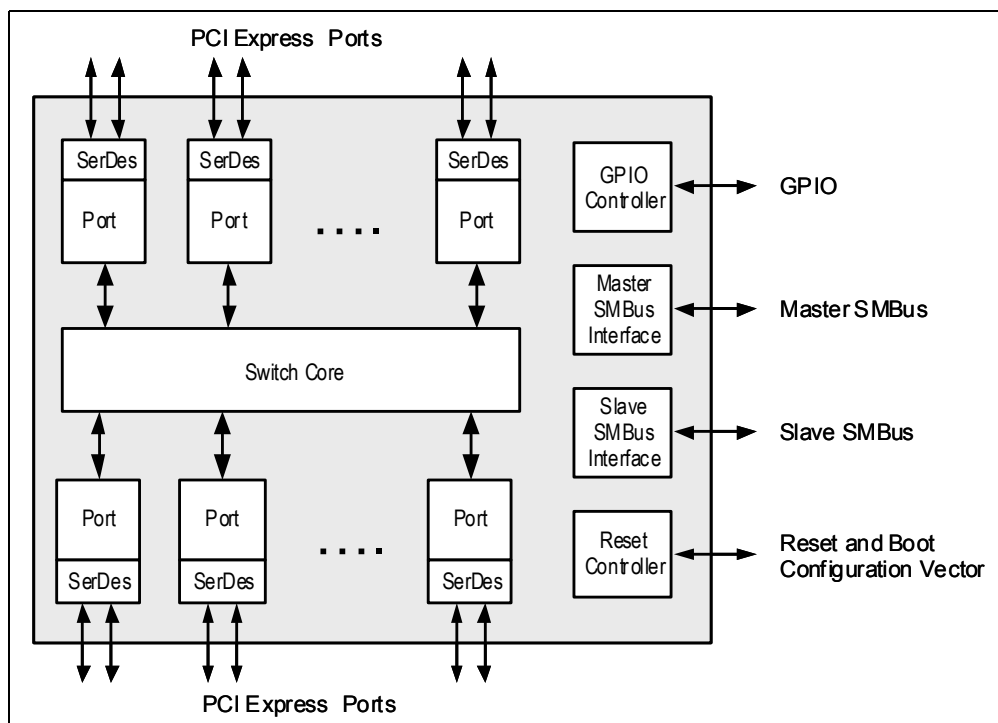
PCI Express Ports

SerDes
Port

SerDes
Port

....

SerDes
Port

GPIO Controller

GPIO

Master SMBus Interface

Master SMBus

Switch Core

Slave SMBus Interface

Slave SMBus

Port
SerDes

Port
SerDes

....

Port
SerDes

Reset Controller

Reset and Boot Configuration Vector

PCI Express Ports